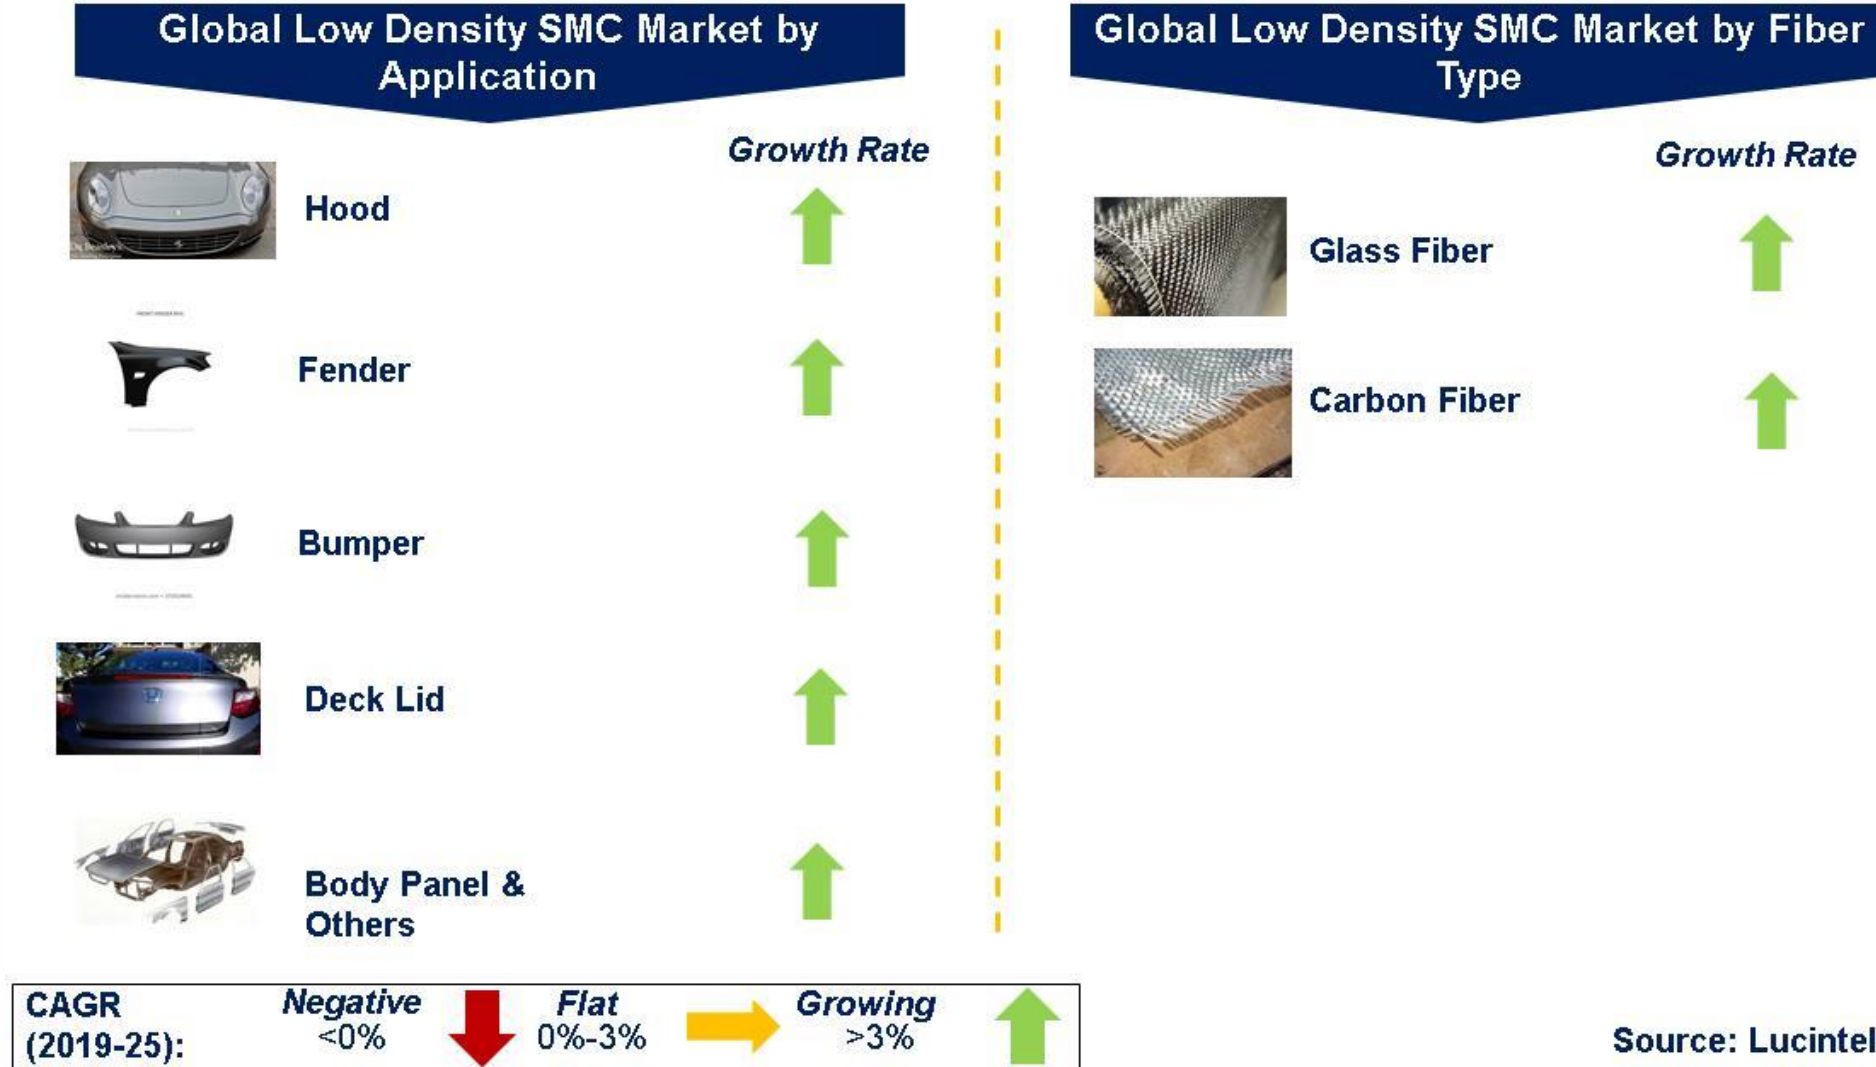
Global Low Density SMC Market by Application

Growth Rate

Hood

Fender

Bumper

Deck Lid

Body Panel & Others

Global Low Density SMC Market by Fiber Type

Growth Rate

Glass Fiber

Carbon Fiber

CAGR (2019-25): Negative <0% Flat 0%-3% Growing >3%

Source: Lucintel